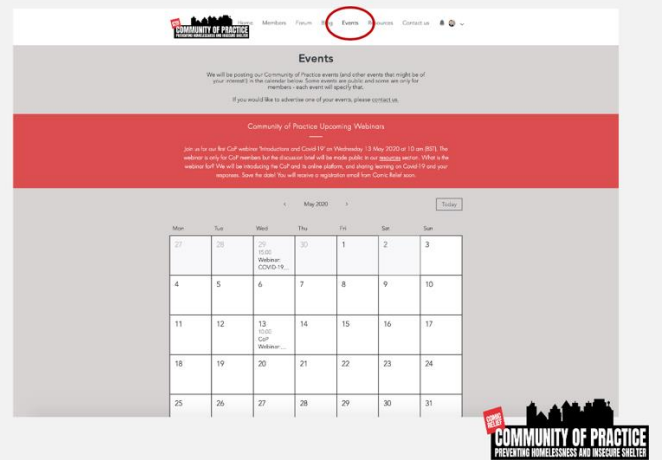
COMMUNITY OF PRACTICE
PREVENTING HOMELESSNESS AND INSECURE SHELTER

Home Members Forum Blog Events Resources Contact us

Events

We will be posting our Community of Practice events (and other events that might be of your interest!) in the calendar below. Some events are public and some are only for members - each event will specify that.

If you would like to advertise one of your events, please contact us.

Community of Practice Upcoming Webinars

Join us for our the CoP webinar 'Introductions and Covid-19' on Wednesday 13 May 2020 at 10 am (BST). The webinar is only for CoP members but the discussion brief will be made public in our resources section. What is the webinar for? We will be introducing the CoP and its online platform, and sharing learning on Covid-19 and your responses. Save the date! You will receive a registration email from Comic Relief soon.

‹ May 2020 ›

Today

| Mon | Tue | Wed | Thu | Fri | Sat | Sun |
|---|---|---|---|---|---|---|
| 27 | 28 | 29 10:00 Webinar: COVID-19... | 30 | 1 | 2 | 3 |
| 4 | 5 | 6 | 7 | 8 | 9 | 10 |
| 11 | 12 | 13 10:00 CoP Webinar:... | 14 | 15 | 16 | 17 |
| 18 | 19 | 20 | 21 | 22 | 23 | 24 |
| 25 | 26 | 27 | 28 | 29 | 30 | 31 |

COMIC RELIEF
COMMUNITY OF PRACTICE
PREVENTING HOMELESSNESS AND INSECURE SHELTER